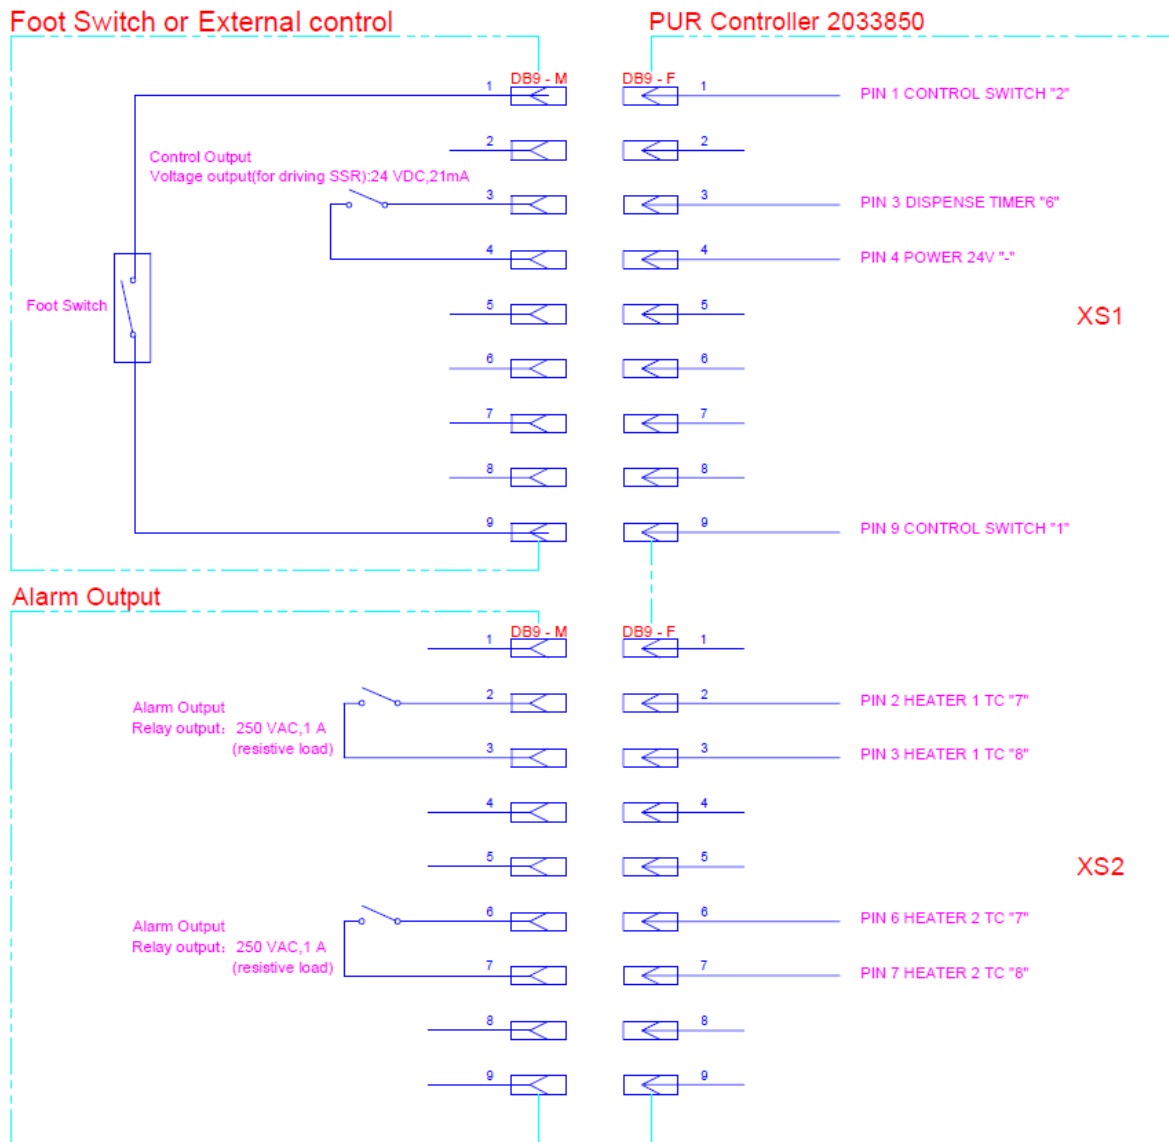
Foot Switch or External control

PUR Controller 2033850

DB9 - M

DB9 - F

1

1

PIN 1 CONTROL SWITCH "2"

2

2

Control Output
Voltage output(for driving SSR):24 VDC,21mA

3

3

PIN 3 DISPENSE TIMER "6"

4

4

PIN 4 POWER 24V "-"

Foot Switch

5

5

XS1

6

6

7

7

8

8

9

9

PIN 9 CONTROL SWITCH "1"

Alarm Output

DB9 - M

DB9 - F

1

1

Alarm Output
Relay output: 250 VAC,1 A
(resistive load)

2

2

PIN 2 HEATER 1 TC "7"

3

3

PIN 3 HEATER 1 TC "8"

4

4

5

5

XS2

Alarm Output
Relay output: 250 VAC,1 A
(resistive load)

6

6

PIN 6 HEATER 2 TC "7"

7

7

PIN 7 HEATER 2 TC "8"

8

8

9

9